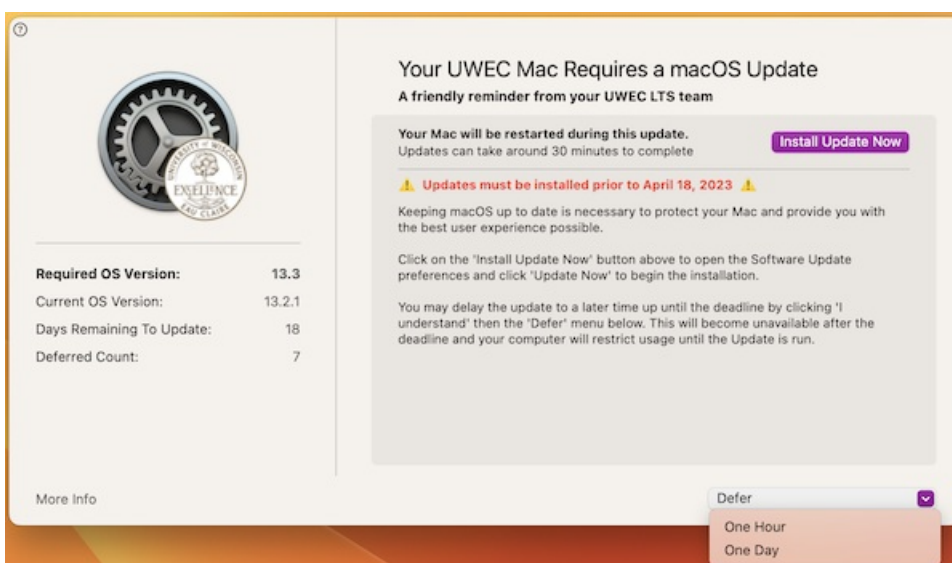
?

UNIVERSITY OF WISCONSIN
EXCELLENCE
EAU CLAIRE

Your UWEC Mac Requires a macOS Update
A friendly reminder from your UWEC LTS team

Your Mac will be restarted during this update.
Updates can take around 30 minutes to complete

Install Update Now

⚠ Updates must be installed prior to April 18, 2023 ⚠

Keeping macOS up to date is necessary to protect your Mac and provide you with the best user experience possible.

Click on the 'Install Update Now' button above to open the Software Update preferences and click 'Update Now' to begin the installation.

You may delay the update to a later time up until the deadline by clicking 'I understand' then the 'Defer' menu below. This will become unavailable after the deadline and your computer will restrict usage until the Update is run.

| | |
|---|---|
| Required OS Version: | 13.3 |
| Current OS Version: | 13.2.1 |
| Days Remaining To Update: | 18 |
| Deferred Count: | 7 |

More Info

Defer
One Hour
One Day